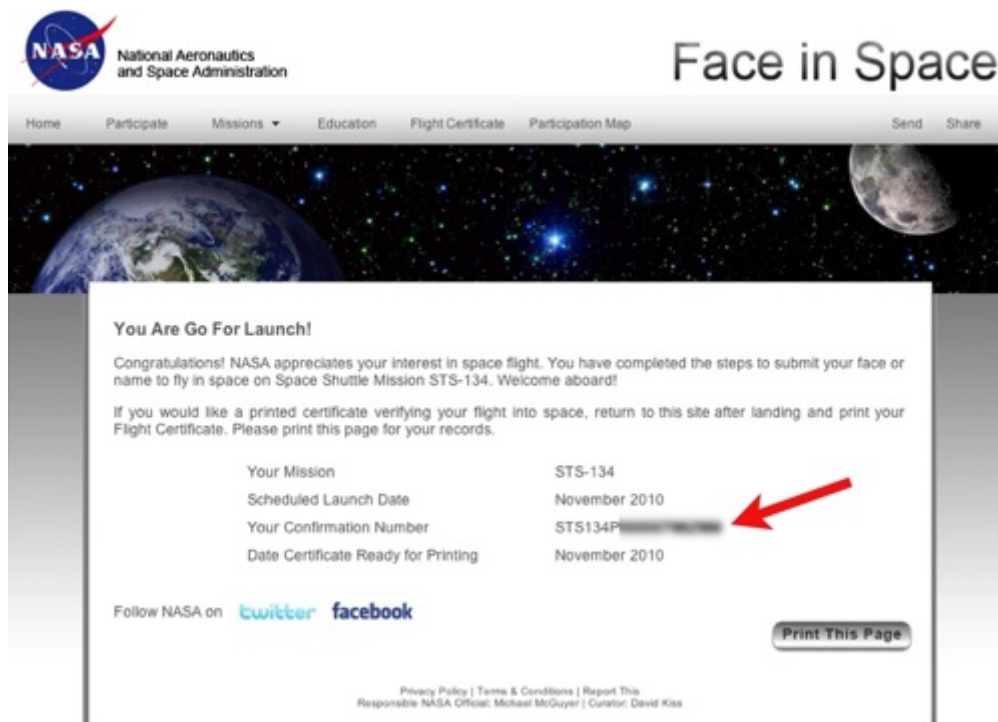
NASA National Aeronautics and Space Administration

Face in Space

Home Participate Missions ▾ Education Flight Certificate Participation Map Send Share

You Are Go For Launch!

Congratulations! NASA appreciates your interest in space flight. You have completed the steps to submit your face or name to fly in space on Space Shuttle Mission STS-134. Welcome aboard!

If you would like a printed certificate verifying your flight into space, return to this site after landing and print your Flight Certificate. Please print this page for your records.

| | |
|---|---|
| Your Mission | STS-134 |
| Scheduled Launch Date | November 2010 |
| Your Confirmation Number | STS134P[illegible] |
| Date Certificate Ready for Printing | November 2010 |

Follow NASA on twitter facebook

Print This Page

Privacy Policy | Terms & Conditions | Report This
Responsible NASA Official: Michael McGuyer | Curator: David Kiss